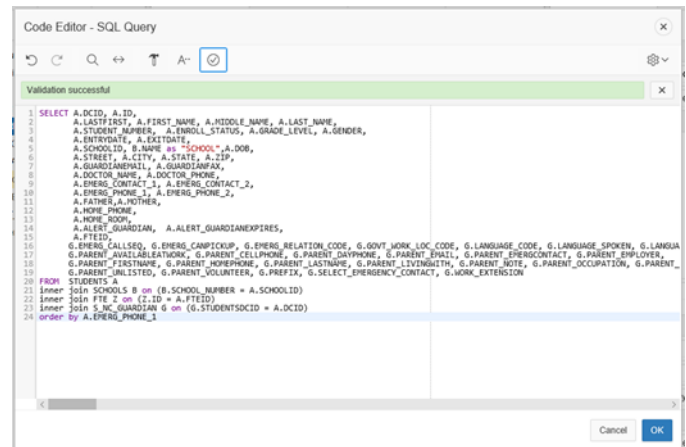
Code Editor - SQL Query

Validation successful

1 SELECT A.DCID, A.ID,
2 A.LASTFIRST, A.FIRST_NAME, A.MIDDLE_NAME, A.LAST_NAME,
3 A.STUDENT_NUMBER, A.ENROLL_STATUS, A.GRADE_LEVEL, A.GENDER,
4 A.ENTRYDATE, A.EXITDATE,
5 A.SCHOOLID, B.NAME as "SCHOOL",A.DOB,
6 A.STREET, A.CITY, A.STATE, A.ZIP,
7 A.GUARDIANEMAIL, A.GUARDIANFAX,
8 A.DOCTOR_NAME, A.DOCTOR_PHONE,
9 A.EMERG_CONTACT_1, A.EMERG_CONTACT_2,
10 A.EMERG_PHONE_1, A.EMERG_PHONE_2,
11 A.FATHER,A.MOTHER,
12 A.HOME_PHONE,
13 A.HOME_ROOM,
14 A.ALERT_GUARDIAN, A.ALERT_GUARDIANEXPIRES,
15 A.FTEID,
16 G.EMERG_CALLSEQ, G.EMERG_CANPICKUP, G.EMERG_RELATION_CODE, G.GOVT_WORK_LOC_CODE, G.LANGUAGE_CODE, G.LANGUAGE_SPOKEN, G.LANGUA
17 G.PARENT_AVAILABLEATWORK, G.PARENT_CELLPHONE, G.PARENT_DAYPHONE, G.PARENT_EMAIL, G.PARENT_EMERGCONTACT, G.PARENT_EMPLOYER,
18 G.PARENT_FIRSTNAME, G.PARENT_HOMEPHONE, G.PARENT_LASTNAME, G.PARENT_LIVINGWITH, G.PARENT_NOTE, G.PARENT_OCCUPATION, G.PARENT_
19 G.PARENT_UNLISTED, G.PARENT_VOLUNTEER, G.PREFIX, G.SELECT_EMERGENCY_CONTACT, G.WORK_EXTENSION
20 FROM STUDENTS A
21 inner join SCHOOLS B on (B.SCHOOL_NUMBER = A.SCHOOLID)
22 inner join FTE Z on (Z.ID = A.FTEID)
23 inner join S_NC_GUARDIAN G on (G.STUDENTSDCID = A.DCID)
24 order by A.EMERG_PHONE_1

Cancel OK